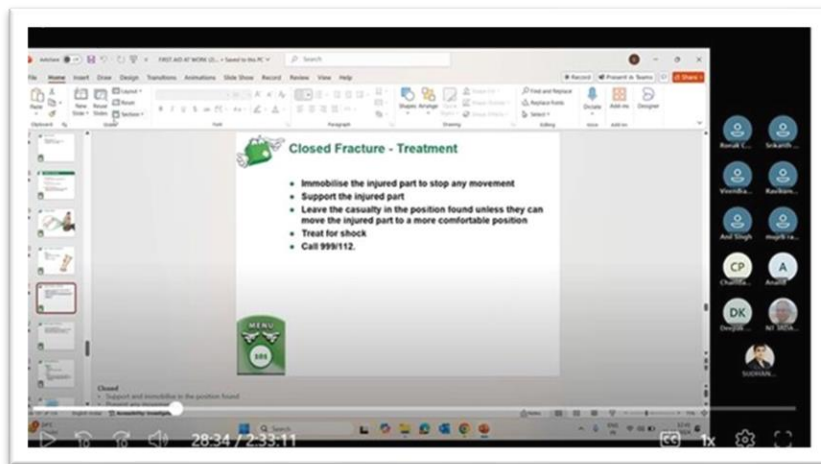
AutoSave FIRST AID AT WORK (2... • Saved to this PC Search

File Home Insert Draw Design Transitions Animations Slide Show Record Review View Help

Record Present in Teams Share

Paste New Slide Reuse Slides Layout Reset Section

Clipboard Slides Font Paragraph Drawing Editing Voice Add-ins

Shapes Arrange Quick Styles Find Replace Select Dictate Add-ins Designer

Closed Fracture - Treatment

• Immobilise the injured part to stop any movement
• Support the injured part
• Leave the casualty in the position found unless they can move the injured part to a more comfortable position
• Treat for shock
• Call 999/112.

MENU

101

Closed
• Support and immobilise in the position found
• Prevent any movement

Accessibility: Investigate

Notes

Ronak (... Srikanth ...

Virendra... Ravikum...

Anil Singh mujrik ra...

CP Chanfila... A Anand

DK Deepak... NIT IRDA...

SUDHAN...

28:34 / 2:33:11

1x